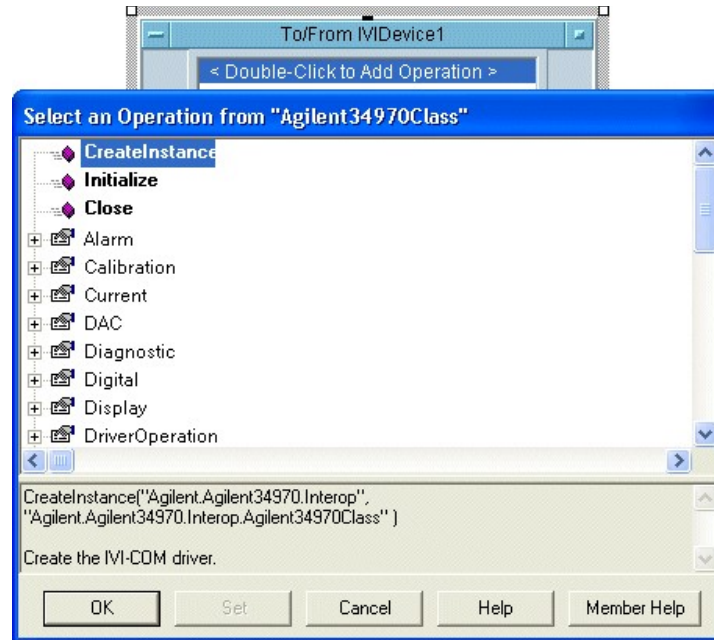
To/From IVIDevice1

< Double-Click to Add Operation >

Select an Operation from "Agilent34970Class"

CreateInstance
Initialize
Close
Alarm
Calibration
Current
DAC
Diagnostic
Digital
Display
DriverOperation

CreateInstance("Agilent.Agilent34970.Interop", "Agilent.Agilent34970.Interop.Agilent34970Class" )

Create the IVI-COM driver.

OK | Set | Cancel | Help | Member Help